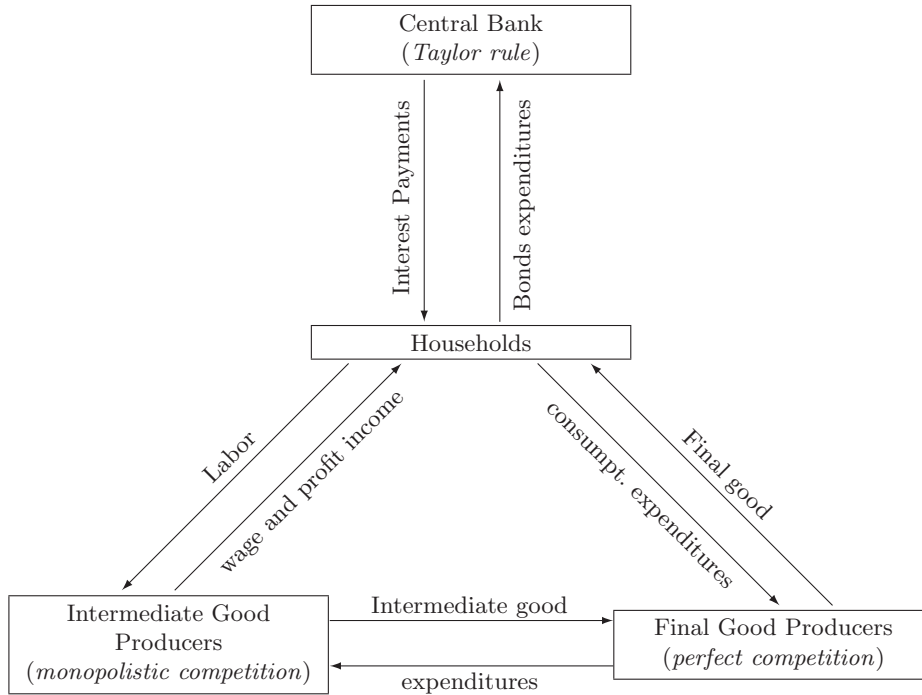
Central Bank
(Taylor rule)

Interest Payments

Bonds expenditures

Households

Labor

wage and profit income

consumpt. expenditures

Final good

Intermediate Good Producers
(monopolistic competition)

Intermediate good

expenditures

Final Good Producers
(perfect competition)